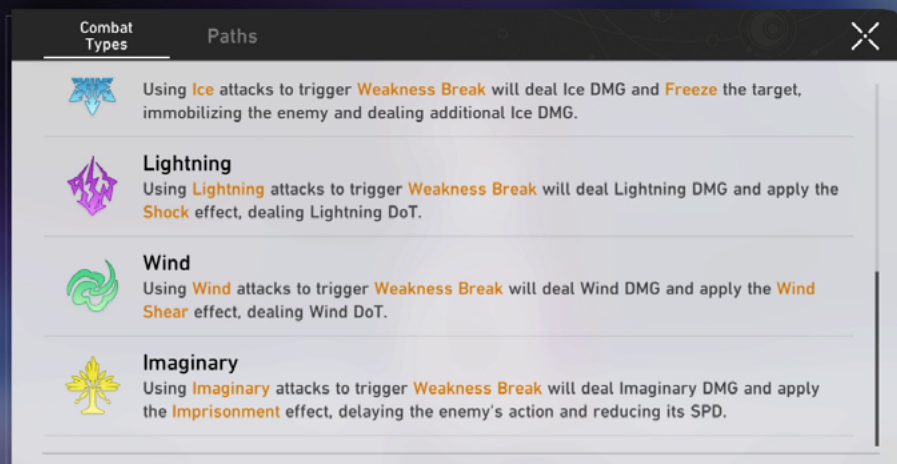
Combat Types

Paths

Using Ice attacks to trigger Weakness Break will deal Ice DMG and Freeze the target, immobilizing the enemy and dealing additional Ice DMG.

Lightning
Using Lightning attacks to trigger Weakness Break will deal Lightning DMG and apply the Shock effect, dealing Lightning DoT.

Wind
Using Wind attacks to trigger Weakness Break will deal Wind DMG and apply the Wind Shear effect, dealing Wind DoT.

Imaginary
Using Imaginary attacks to trigger Weakness Break will deal Imaginary DMG and apply the Imprisonment effect, delaying the enemy's action and reducing its SPD.